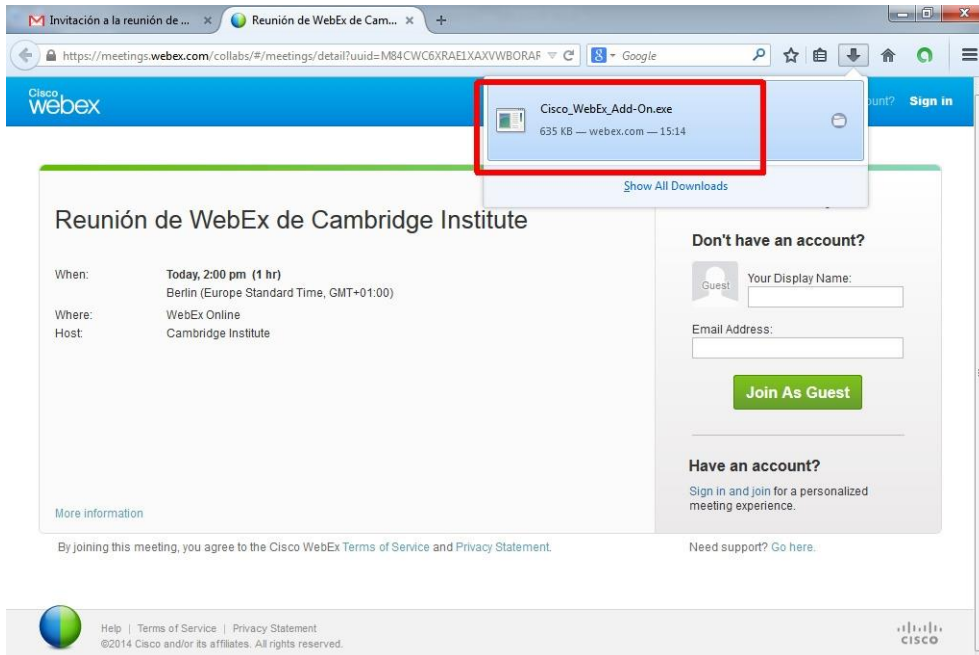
Invitación a la reunión de ... ×
Reunión de WebEx de Cam... ×
+

https://meetings.webex.com/collabs/#/meetings/detail?uuid=M84CWC6XRAE1XAXVWBORAF
Google

Cisco webex
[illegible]ount? Sign in

Cisco_WebEx_Add-On.exe
635 KB — webex.com — 15:14

Show All Downloads

Reunión de WebEx de Cambridge Institute

When: Today, 2:00 pm (1 hr)
Berlin (Europe Standard Time, GMT+01:00)
Where: WebEx Online
Host: Cambridge Institute

More information

Don't have an account?

Guest
Your Display Name:

Email Address:

Join As Guest

Have an account?

Sign in and join for a personalized meeting experience.

By joining this meeting, you agree to the Cisco WebEx Terms of Service and Privacy Statement.

Need support? Go here.

Help | Terms of Service | Privacy Statement
©2014 Cisco and/or its affiliates. All rights reserved.

CISCO